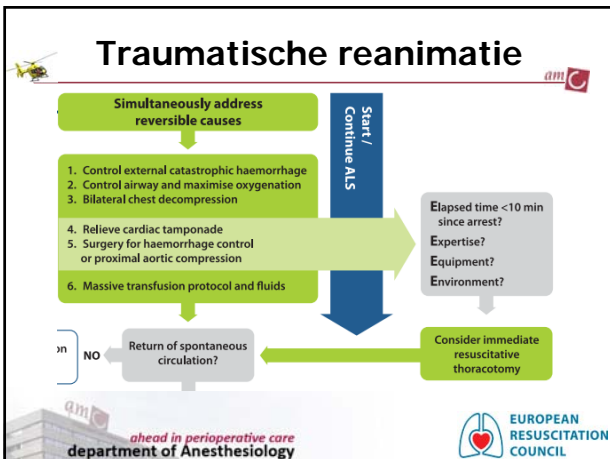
Traumatische reanimatie

amc

Simultaneously address reversible causes

Start / Continue ALS

1. Control external catastrophic haemorrhage
2. Control airway and maximise oxygenation
3. Bilateral chest decompression

4. Relieve cardiac tamponade
5. Surgery for haemorrhage control or proximal aortic compression

6. Massive transfusion protocol and fluids

Elapsed time <10 min since arrest?
Expertise?
Equipment?
Environment?

Consider immediate resuscitative thoracotomy

Return of spontaneous circulation?

NO

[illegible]n

amc

ahead in perioperative care
department of Anesthesiology

EUROPEAN RESUSCITATION COUNCIL